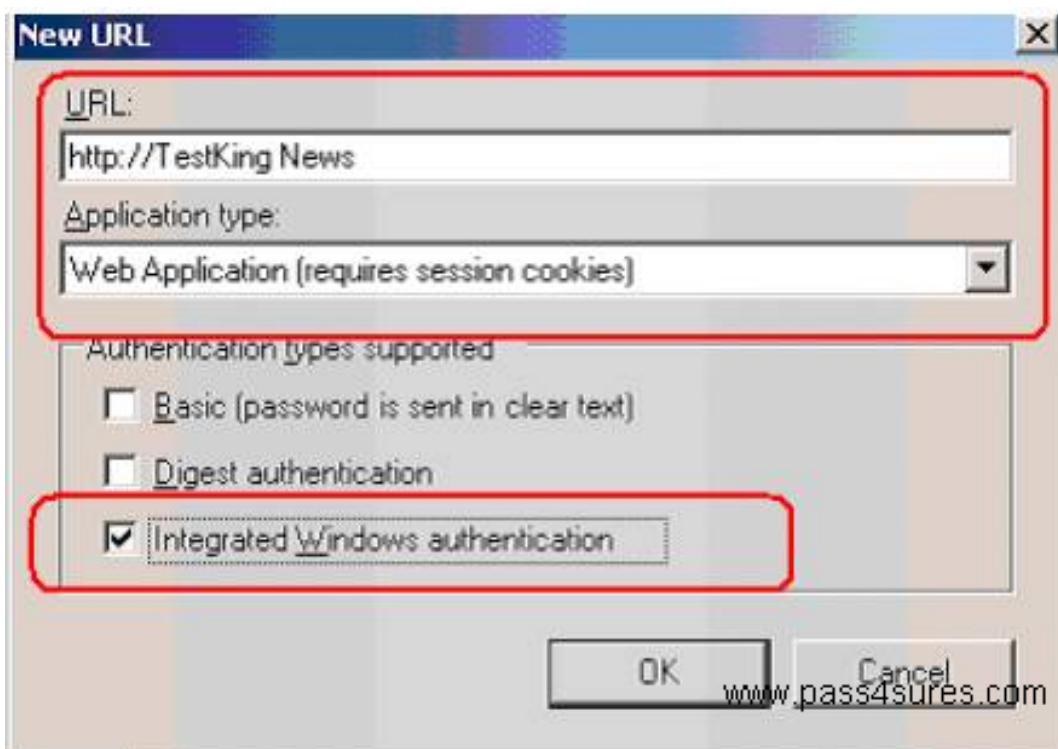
New URL

URL:

http://TestKing News

Application type:

Web Application (requires session cookies)

Authentication types supported

Basic (password is sent in clear text)

Digest authentication

Integrated Windows authentication

OK

Cancel

www.pass4sures.com